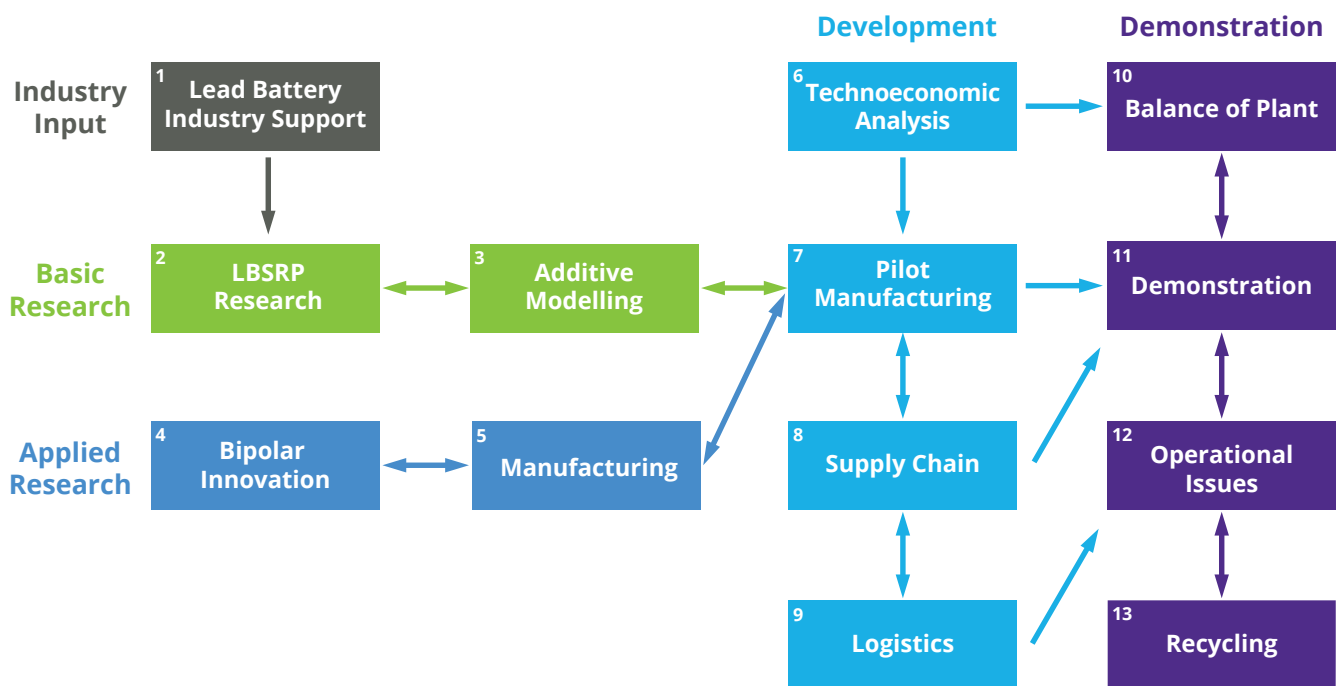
Development

Demonstration

Industry Input

1 Lead Battery Industry Support

6 Technoeconomic Analysis

10 Balance of Plant

Basic Research

2 LBSRP Research

3 Additive Modelling

7 Pilot Manufacturing

11 Demonstration

Applied Research

4 Bipolar Innovation

5 Manufacturing

8 Supply Chain

12 Operational Issues

9 Logistics

13 Recycling